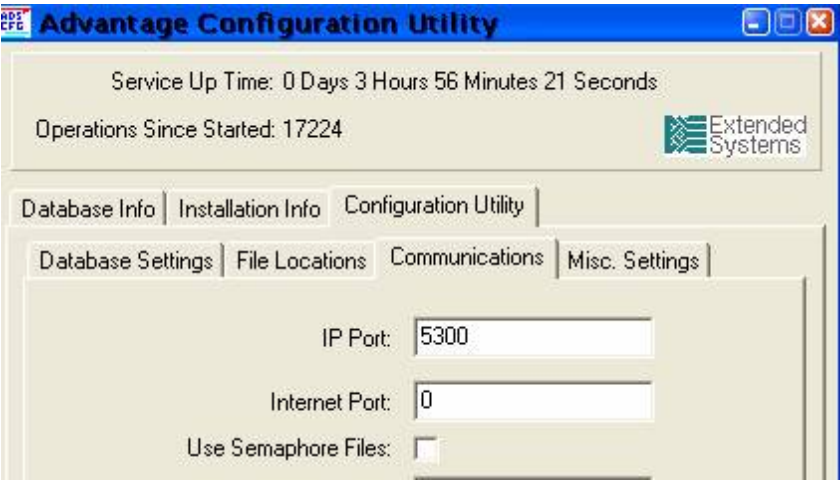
ADS CFG Advantage Configuration Utility

Service Up Time: 0 Days 3 Hours 56 Minutes 21 Seconds

Operations Since Started: 17224

Extended Systems

Database Info | Installation Info | Configuration Utility

Database Settings | File Locations | Communications | Misc. Settings

IP Port: 5300

Internet Port: 0

Use Semaphore Files: